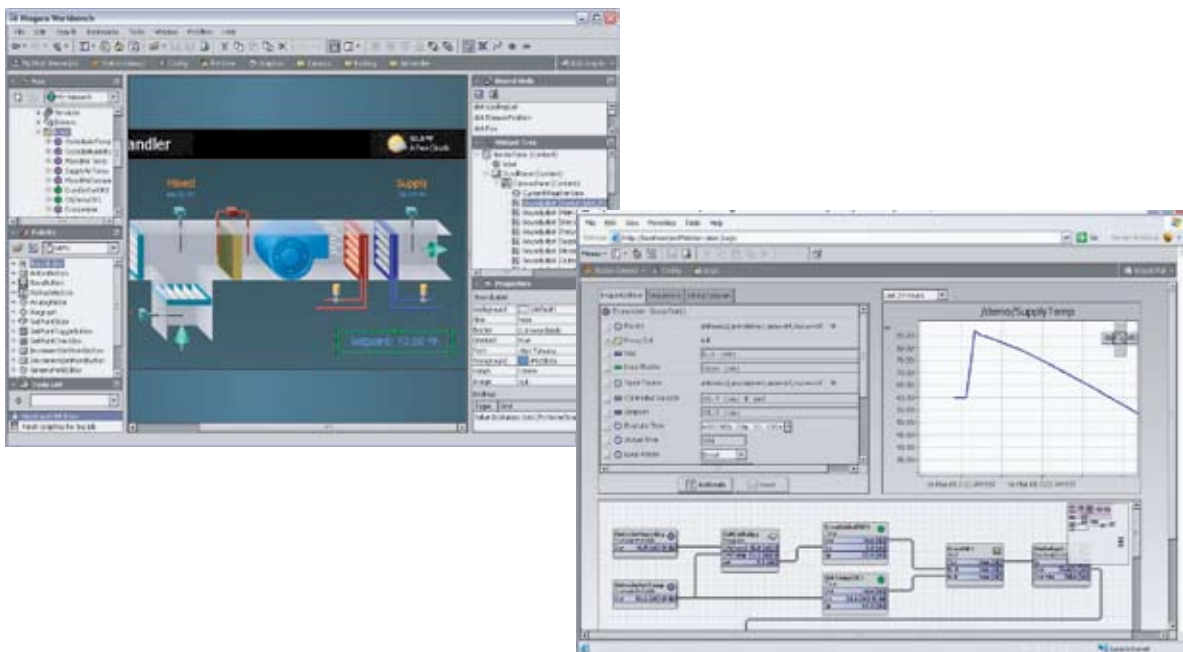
Niagara Workbench

File Edit Search Bookmarks Tools Window Palettes Help

Nav

Palette

Bound Ords

Widget Tree

Properties

andler

Mixed

Supply

Setpoint: 72.00 °F

File Edit View Favorites Tools Help

/demo/SupplyTemp

Refresh

Save